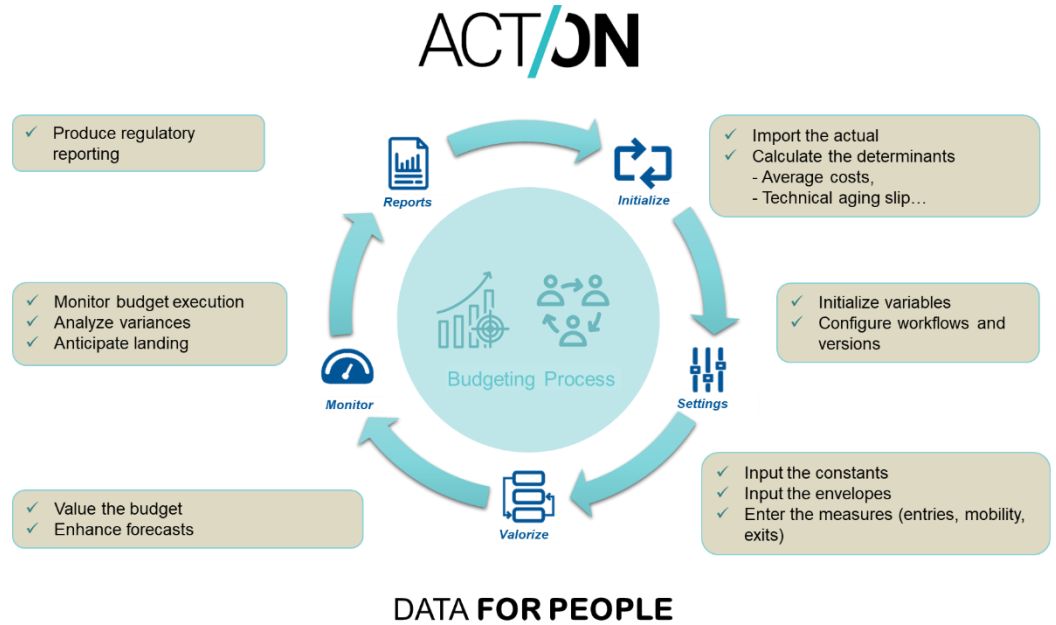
ACT/ON

✓ Produce regulatory reporting

Reports

Initialize

✓ Import the actual
✓ Calculate the determinants
- Average costs,
- Technical aging slip…

✓ Monitor budget execution
✓ Analyze variances
✓ Anticipate landing

Budgeting Process

✓ Initialize variables
✓ Configure workflows and versions

Monitor

Settings

✓ Input the constants
✓ Input the envelopes
✓ Enter the measures (entries, mobility, exits)

✓ Value the budget
✓ Enhance forecasts

Valorize

DATA FOR PEOPLE